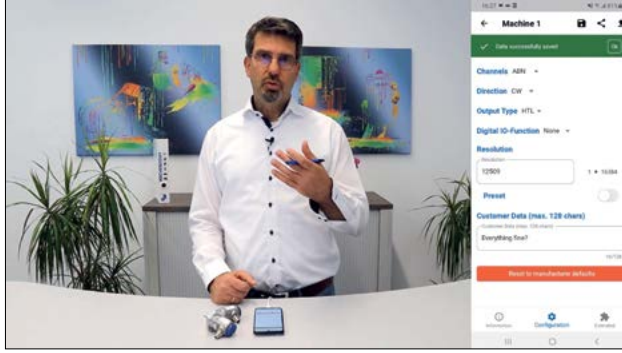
Machine 1

Data successfully saved

Ok

Channels ABN

Direction CW

Output Type HTL

Digital IO-Function None

Resolution

Resolution

12500

1 ≤ 16384

Preset

Customer Data (max. 128 chars)

Customer data (max. 128 chars)

Everything fine?

15/128

Reset to manufacturer defaults

Information

Configuration

Extended